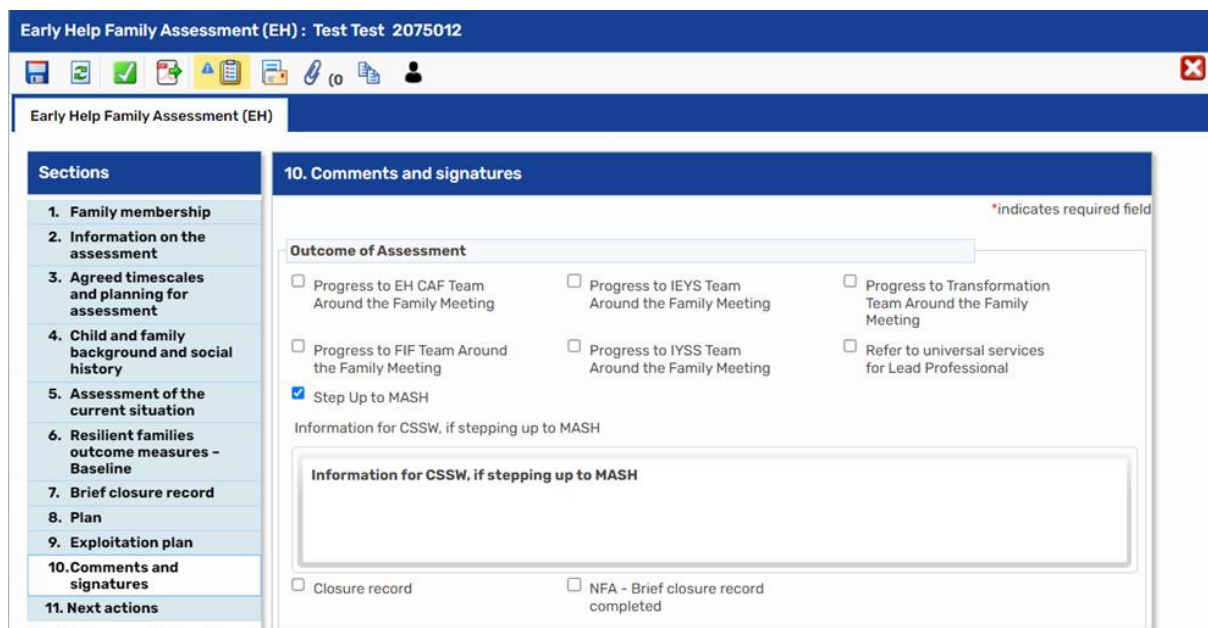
Early Help Family Assessment (EH) : Test Test 2075012

(0

Early Help Family Assessment (EH)

Sections

1. Family membership
2. Information on the assessment
3. Agreed timescales and planning for assessment
4. Child and family background and social history
5. Assessment of the current situation
6. Resilient families outcome measures – Baseline
7. Brief closure record
8. Plan
9. Exploitation plan
10. Comments and signatures
11. Next actions

10. Comments and signatures

*indicates required field

Outcome of Assessment

Progress to EH CAF Team Around the Family Meeting

Progress to IEYS Team Around the Family Meeting

Progress to Transformation Team Around the Family Meeting

Progress to FIF Team Around the Family Meeting

Progress to IYSS Team Around the Family Meeting

Refer to universal services for Lead Professional

Step Up to MASH

Information for CSSW, if stepping up to MASH

Information for CSSW, if stepping up to MASH

Closure record

NFA - Brief closure record completed